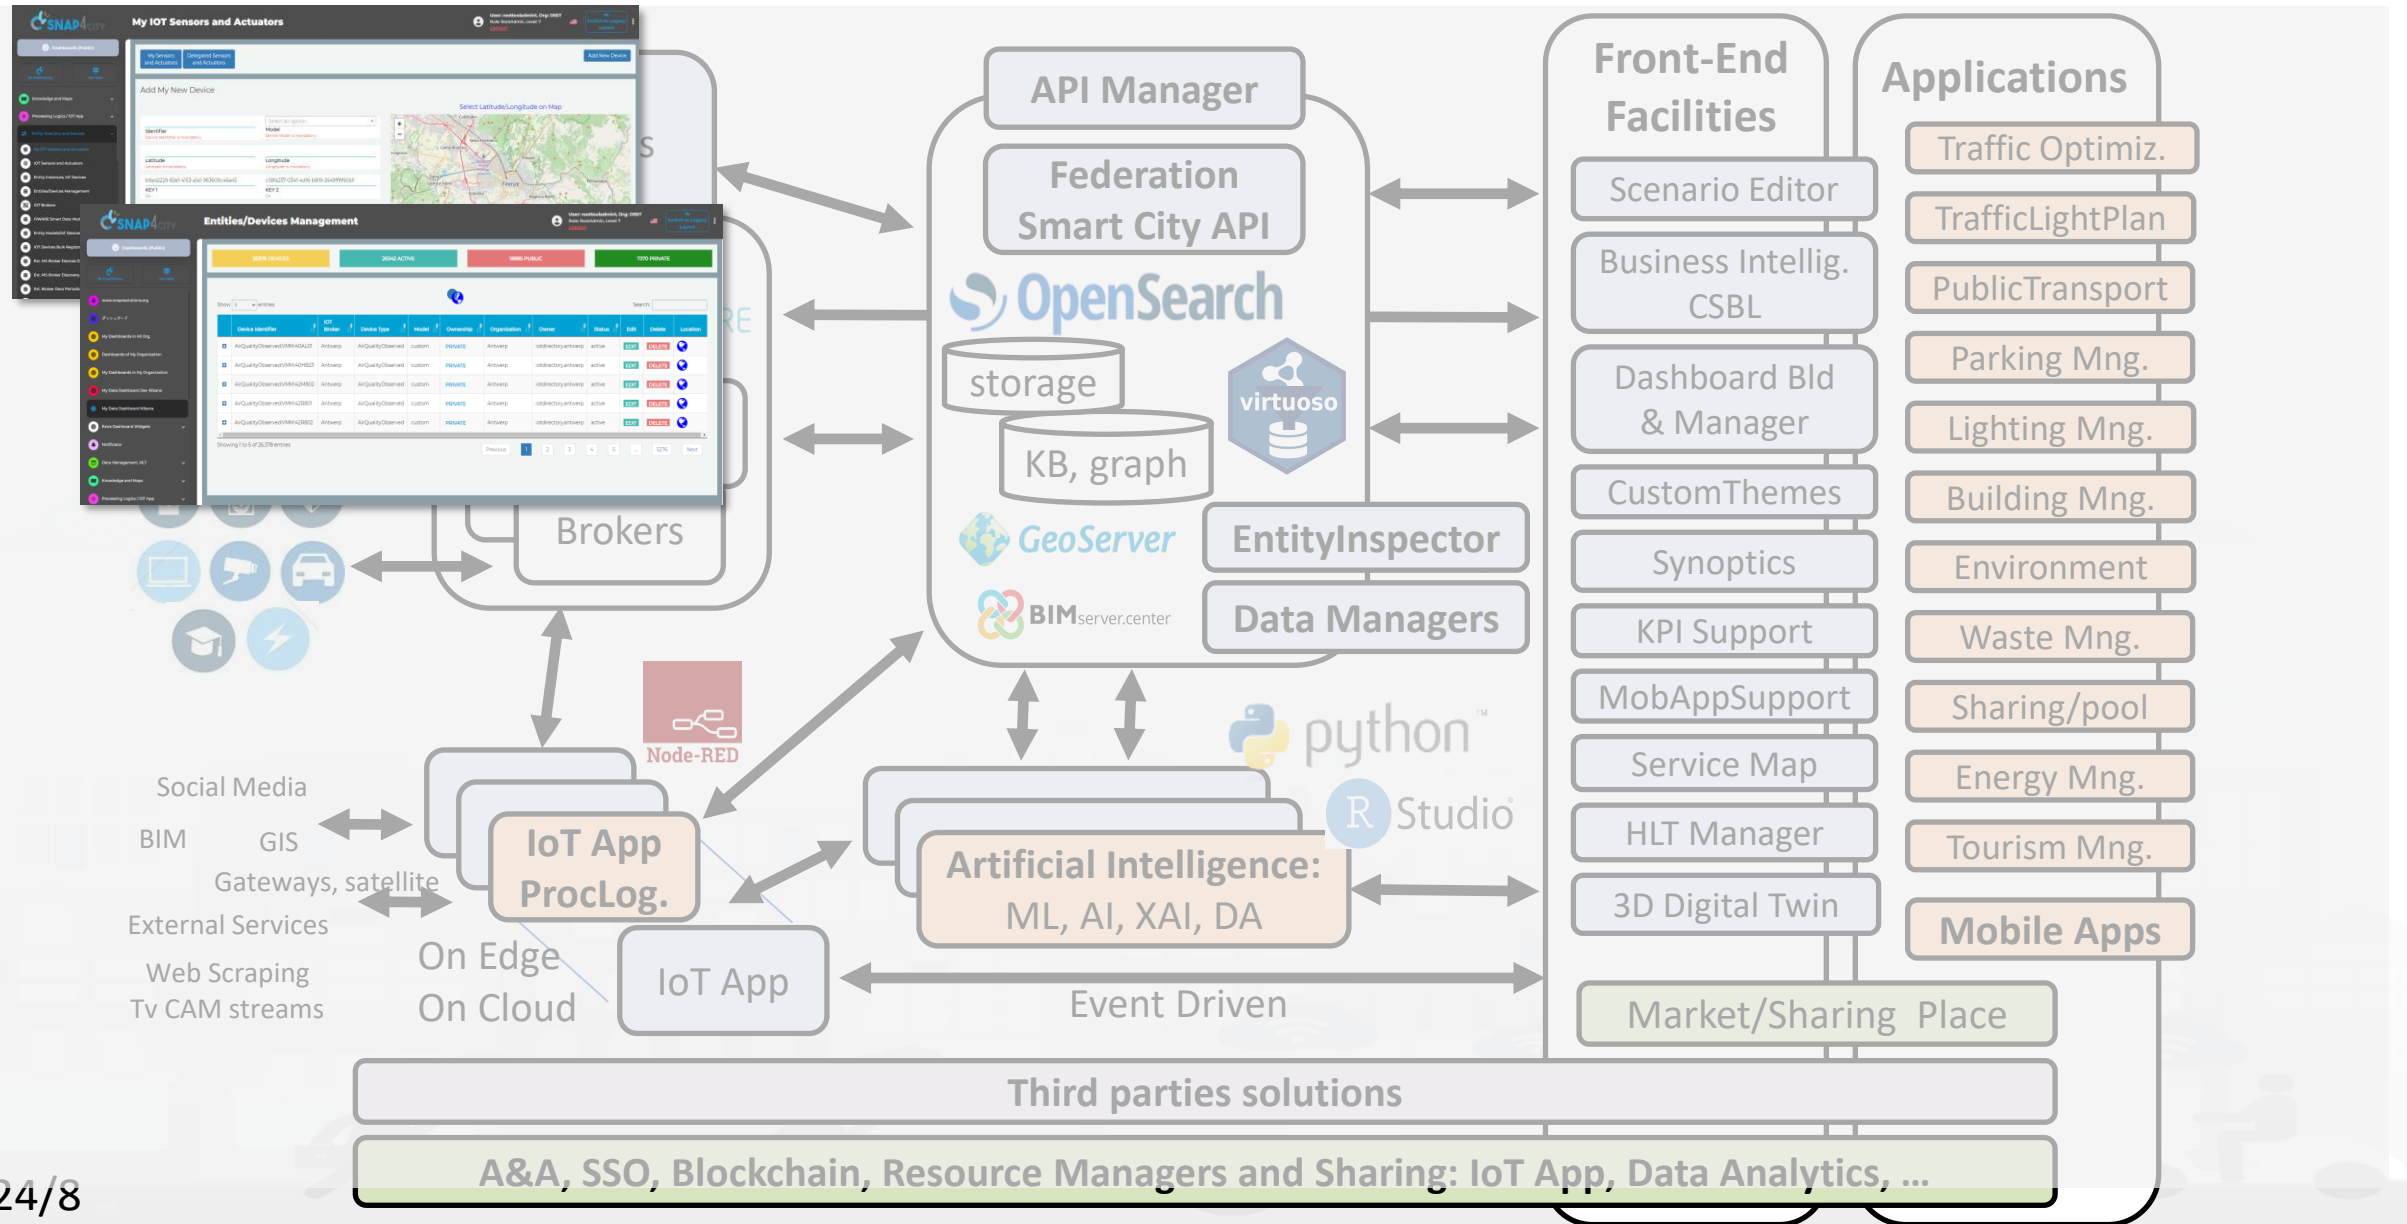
SNAP4CITY My IOT Sensors and Actuators

Add My New Device

SNAP4CITY Entities/Devices Management

API Manager

Federation Smart City API

OpenSearch

storage

KB, graph

virtuoso

GeoServer

EntityInspector

BIMserver.center

Data Managers

Brokers

Front-End Facilities

Scenario Editor

Business Intellig. CSBL

Dashboard Bld & Manager

CustomThemes

Synoptics

KPI Support

MobAppSupport

Service Map

HLT Manager

3D Digital Twin

Applications

Traffic Optimiz.

TrafficLightPlan

PublicTransport

Parking Mng.

Lighting Mng.

Building Mng.

Environment

Waste Mng.

Sharing/pool

Energy Mng.

Tourism Mng.

Mobile Apps

Node-RED

python

R Studio

Social Media

BIM GIS

Gateways, satellite

External Services

Web Scraping

Tv CAM streams

IoT App ProcLog.

On Edge

On Cloud

IoT App

Artificial Intelligence: ML, AI, XAI, DA

Event Driven

Market/Sharing Place

Third parties solutions

A&A, SSO, Blockchain, Resource Managers and Sharing: IoT App, Data Analytics, ...

24/8